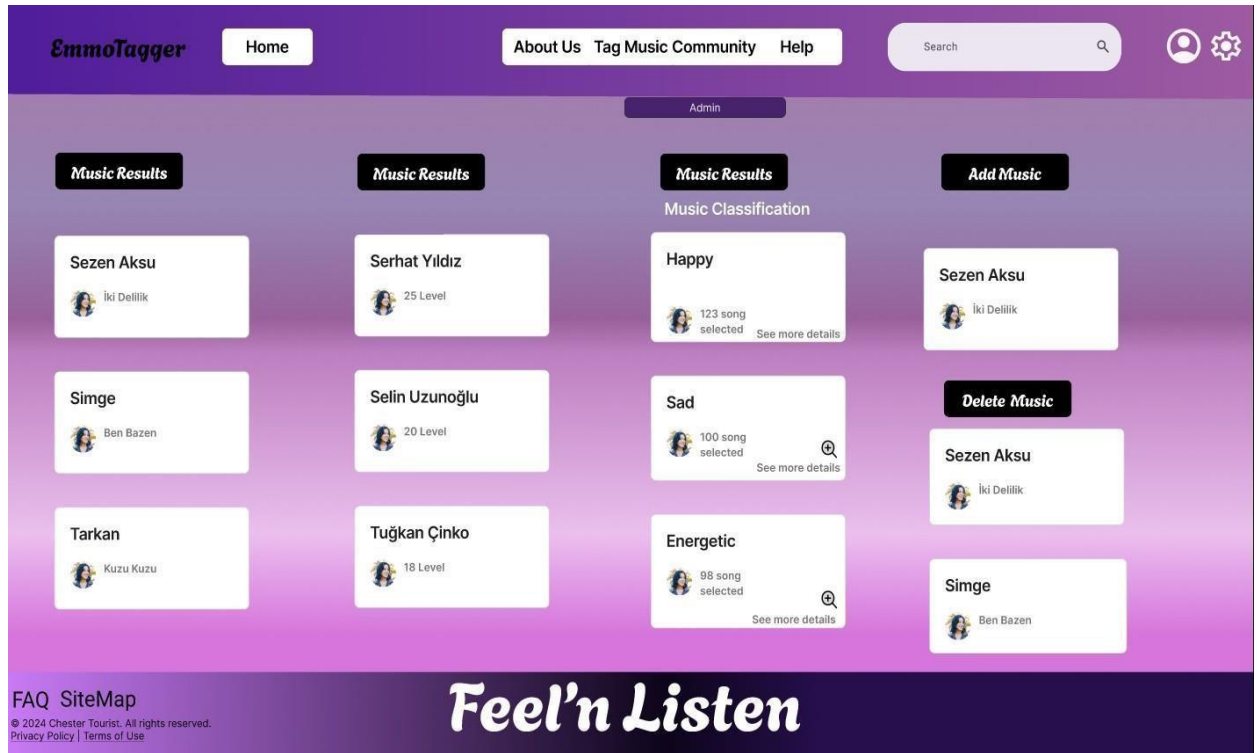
EmmoTagger

Home

About Us Tag Music Community Help

Search

Admin

Music Results

Sezen Aksu
İki Delilik

Simge
Ben Bazen

Tarkan
Kuzu Kuzu

Music Results

Serhat Yıldız
25 Level

Selin Uzunoğlu
20 Level

Tuğkan Çinko
18 Level

Music Results

Music Classification

Happy
123 song selected
See more details

Sad
100 song selected
See more details

Energetic
98 song selected
See more details

Add Music

Sezen Aksu
İki Delilik

Delete Music

Sezen Aksu
İki Delilik

Simge
Ben Bazen

FAQ SiteMap
© 2024 Chester Tourist. All rights reserved.
Privacy Policy | Terms of Use

Feel'n Listen